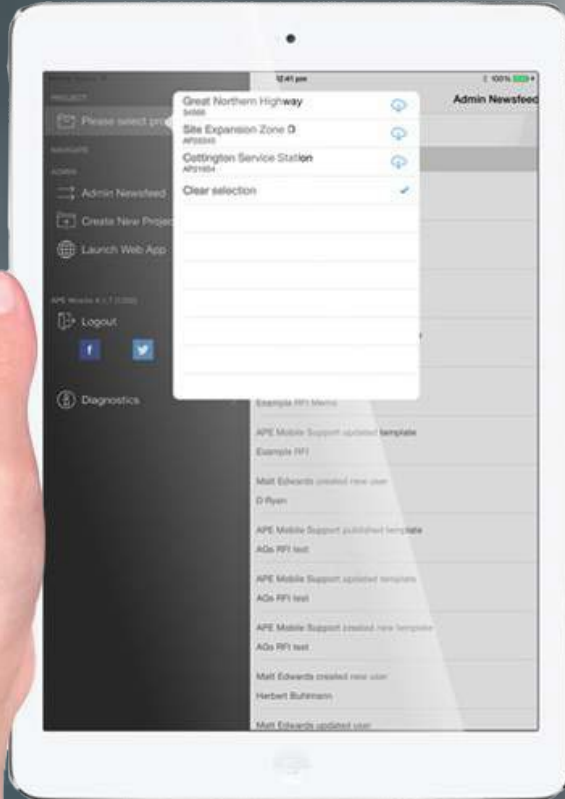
12:41 pm

100%

Admin Newsfeed

PROJECT

Please select pro

NAVIGATE

ADMIN

Admin Newsfeed

Create New Project

Launch Web App

APE Mobile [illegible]

Logout

f

Diagnostics

Great Northern Highway
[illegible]

Site Expansion Zone D
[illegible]

Cottington Service Station
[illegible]

Clear selection

Example RFI Memo

APE Mobile Support updated template

Example RFI

Matt Edwards created new user

D Ryan

APE Mobile Support published template

AGs RFI test

APE Mobile Support updated template

AGs RFI test

APE Mobile Support created new template

AGs RFI test

Matt Edwards created new user

Herbert Buhlmann

Matt Edwards updated user